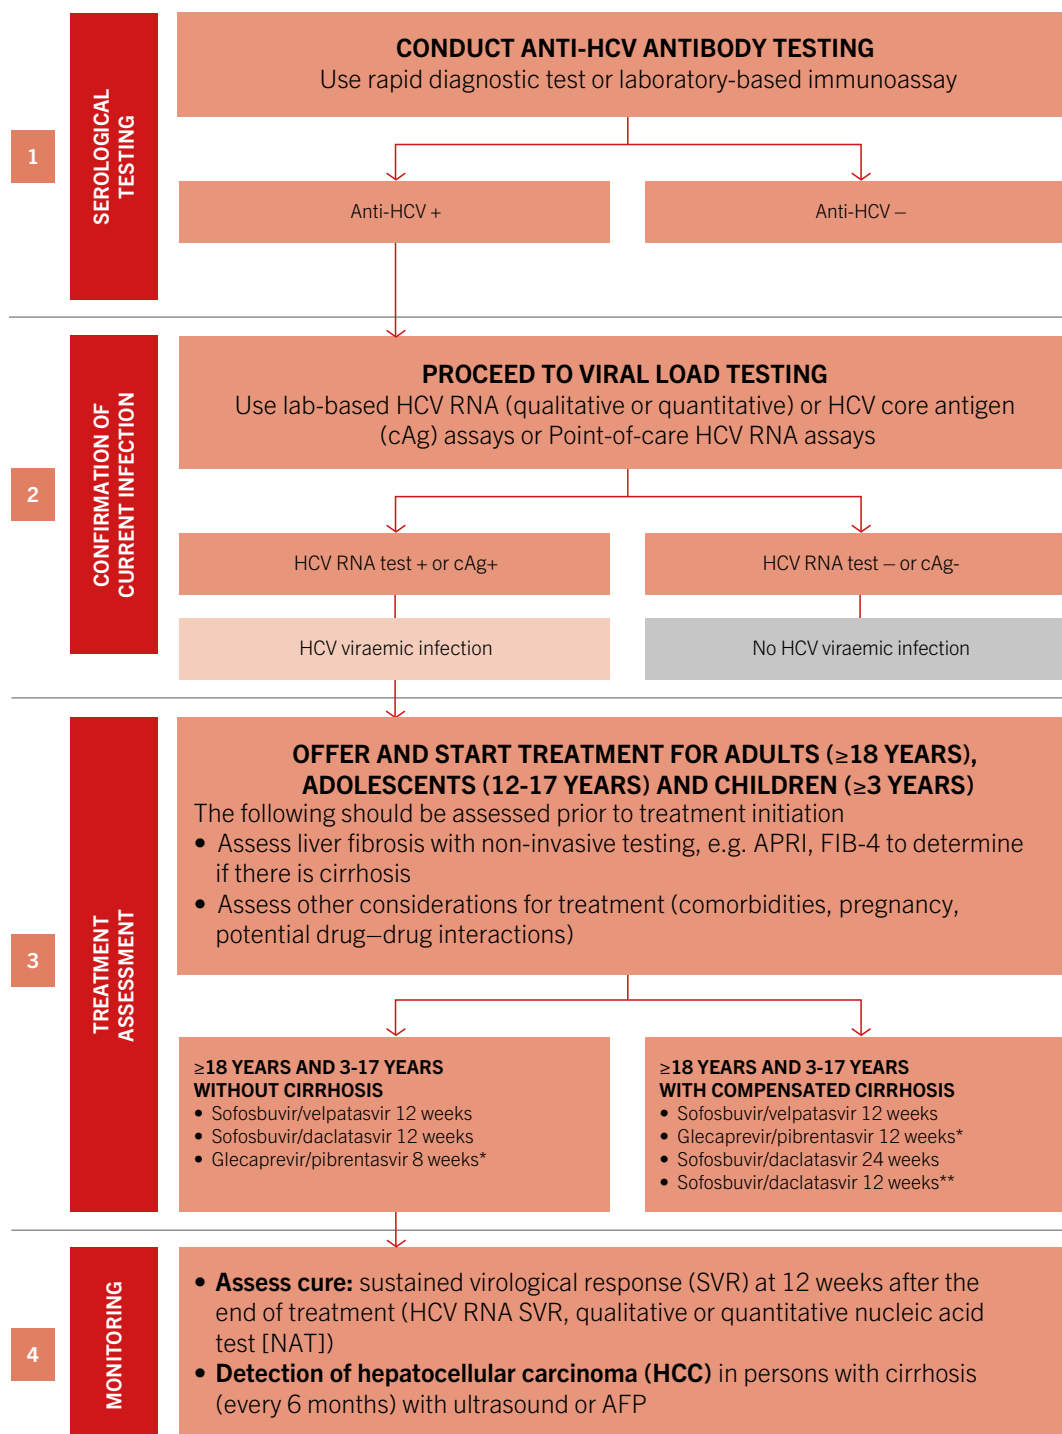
1

SEROLOGICAL TESTING

CONDUCT ANTI-HCV ANTIBODY TESTING
Use rapid diagnostic test or laboratory-based immunoassay

Anti-HCV +

Anti-HCV –

2

CONFIRMATION OF CURRENT INFECTION

PROCEED TO VIRAL LOAD TESTING
Use lab-based HCV RNA (qualitative or quantitative) or HCV core antigen (cAg) assays or Point-of-care HCV RNA assays

HCV RNA test + or cAg+

HCV RNA test – or cAg-

HCV viraemic infection

No HCV viraemic infection

3

TREATMENT ASSESSMENT

OFFER AND START TREATMENT FOR ADULTS (≥18 YEARS), ADOLESCENTS (12-17 YEARS) AND CHILDREN (≥3 YEARS)
The following should be assessed prior to treatment initiation
• Assess liver fibrosis with non-invasive testing, e.g. APRI, FIB-4 to determine if there is cirrhosis
• Assess other considerations for treatment (comorbidities, pregnancy, potential drug–drug interactions)

≥18 YEARS AND 3-17 YEARS WITHOUT CIRRHOSIS
• Sofosbuvir/velpatasvir 12 weeks
• Sofosbuvir/daclatasvir 12 weeks
• Glecaprevir/pibrentasvir 8 weeks*

≥18 YEARS AND 3-17 YEARS WITH COMPENSATED CIRRHOSIS
• Sofosbuvir/velpatasvir 12 weeks
• Glecaprevir/pibrentasvir 12 weeks*
• Sofosbuvir/daclatasvir 24 weeks
• Sofosbuvir/daclatasvir 12 weeks**

4

MONITORING

• Assess cure: sustained virological response (SVR) at 12 weeks after the end of treatment (HCV RNA SVR, qualitative or quantitative nucleic acid test [NAT])
• Detection of hepatocellular carcinoma (HCC) in persons with cirrhosis (every 6 months) with ultrasound or AFP